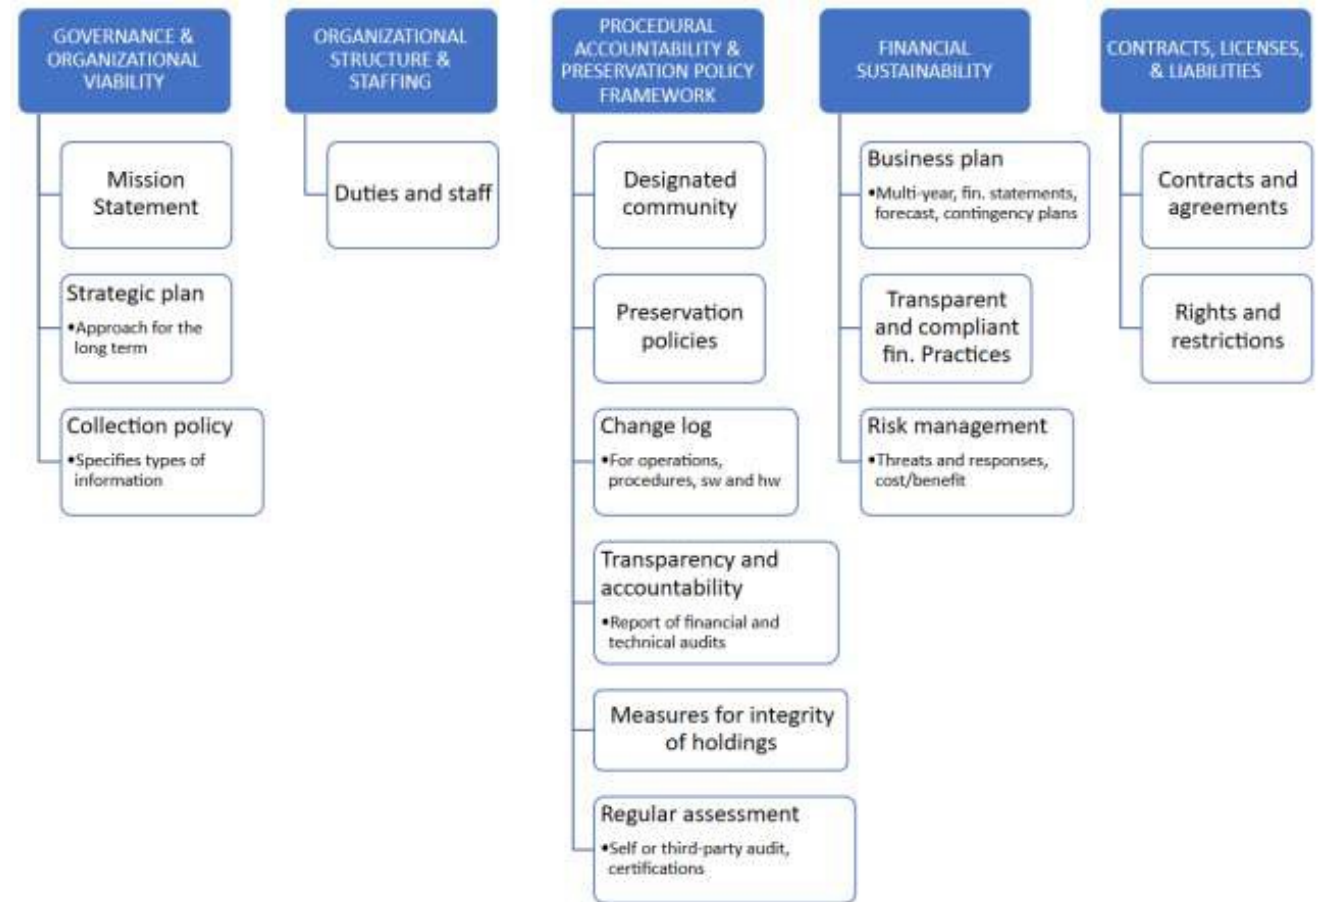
GOVERNANCE & ORGANIZATIONAL VIABILITY

Mission Statement

Strategic plan
•Approach for the long term

Collection policy
•Specifies types of information

ORGANIZATIONAL STRUCTURE & STAFFING

Duties and staff

PROCEDURAL ACCOUNTABILITY & PRESERVATION POLICY FRAMEWORK

Designated community

Preservation policies

Change log
•For operations, procedures, sw and hw

Transparency and accountability
•Report of financial and technical audits

Measures for integrity of holdings

Regular assessment
•Self or third-party audit, certifications

FINANCIAL SUSTAINABILITY

Business plan
•Multi-year, fin. statements, forecast, contingency plans

Transparent and compliant fin. Practices

Risk management
•Threats and responses, cost/benefit

CONTRACTS, LICENSES, & LIABILITIES

Contracts and agreements

Rights and restrictions